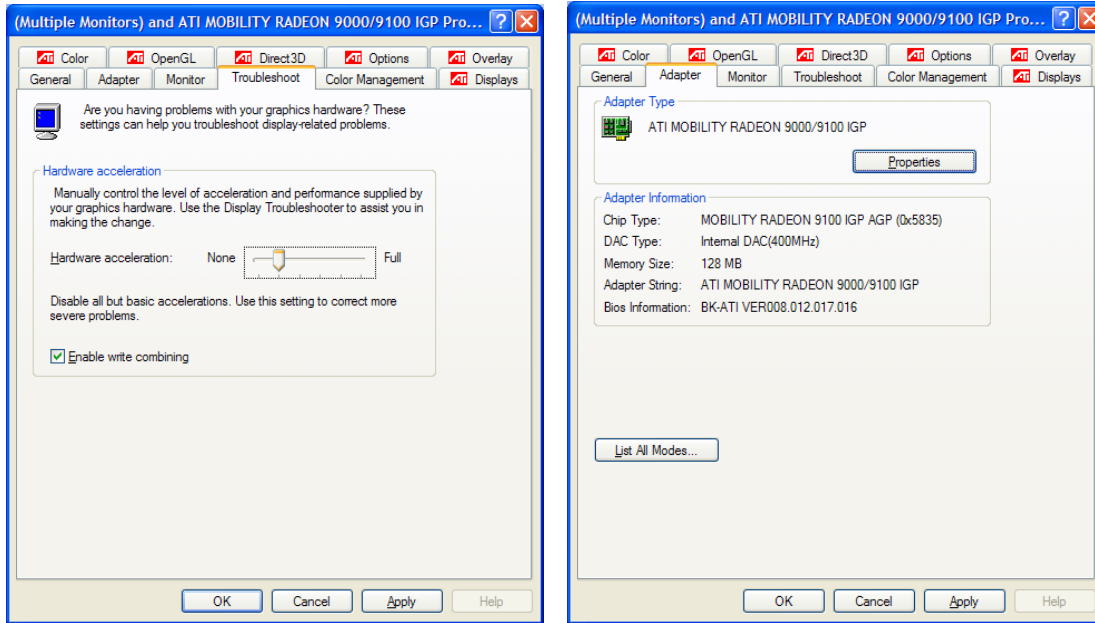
(Multiple Monitors) and ATI MOBILITY RADEON 9000/9100 IGP Pro... ? X

ATI Color | ATI OpenGL | ATI Direct3D | ATI Options | ATI Overlay
General | Adapter | Monitor | Troubleshoot | Color Management | ATI Displays

Are you having problems with your graphics hardware? These settings can help you troubleshoot display-related problems.

Hardware acceleration

Manually control the level of acceleration and performance supplied by your graphics hardware. Use the Display Troubleshooter to assist you in making the change.

Hardware acceleration: None Full

Disable all but basic accelerations. Use this setting to correct more severe problems.

Enable write combining

OK | Cancel | Apply | Help

(Multiple Monitors) and ATI MOBILITY RADEON 9000/9100 IGP Pro... ? X

ATI Color | ATI OpenGL | ATI Direct3D | ATI Options | ATI Overlay
General | Adapter | Monitor | Troubleshoot | Color Management | ATI Displays

Adapter Type

ATI MOBILITY RADEON 9000/9100 IGP

Properties

Adapter Information

Chip Type: MOBILITY RADEON 9100 IGP AGP (0x5835)
DAC Type: Internal DAC(400MHz)
Memory Size: 128 MB
Adapter String: ATI MOBILITY RADEON 9000/9100 IGP
Bios Information: BK-ATI VER008.012.017.016

List All Modes...

OK | Cancel | Apply | Help